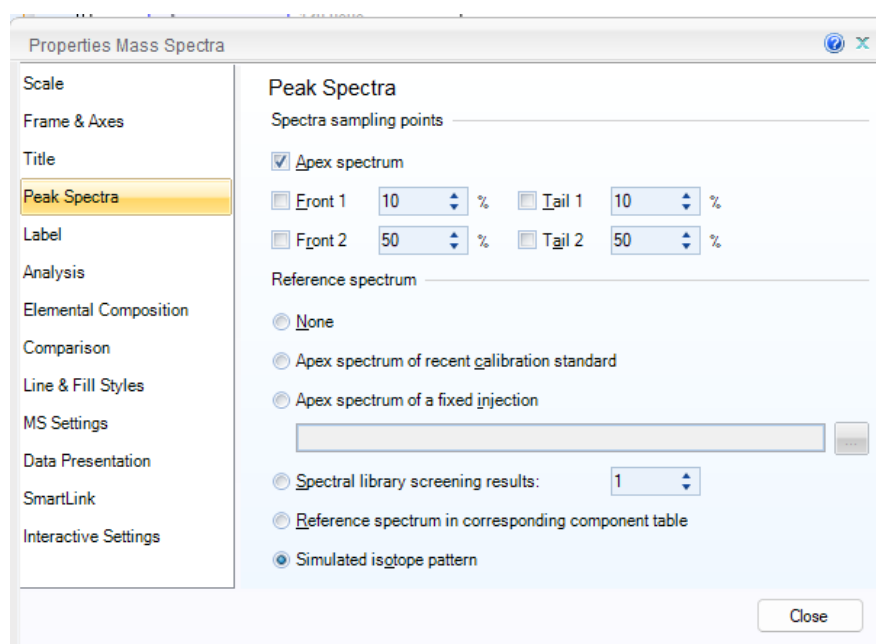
Properties Mass Spectra

Scale
Frame & Axes
Title
Peak Spectra
Label
Analysis
Elemental Composition
Comparison
Line & Fill Styles
MS Settings
Data Presentation
SmartLink
Interactive Settings

Peak Spectra

Spectra sampling points

Apex spectrum

Front 1 10 % Tail 1 10 %

Front 2 50 % Tail 2 50 %

Reference spectrum

None

Apex spectrum of recent calibration standard

Apex spectrum of a fixed injection

...

Spectral library screening results: 1

Reference spectrum in corresponding component table

Simulated isotope pattern

Close